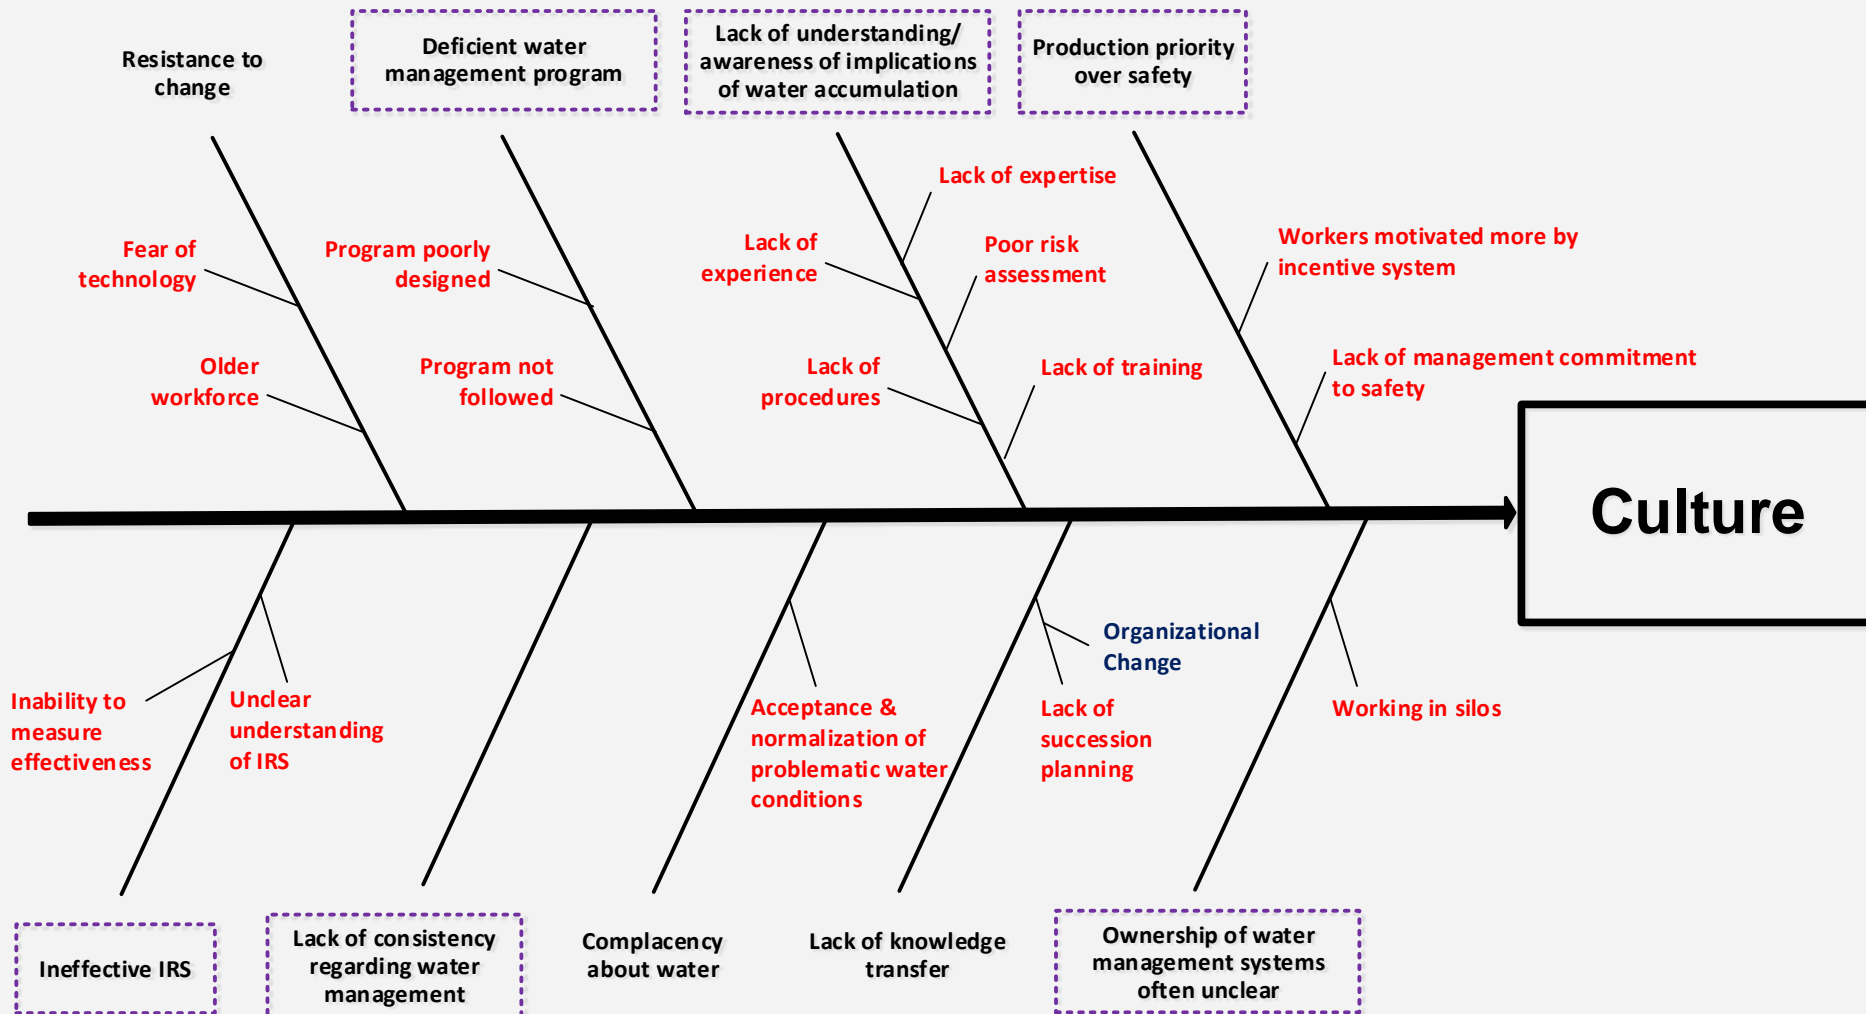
Resistance to change

Fear of technology

Older workforce

Deficient water management program

Program poorly designed

Program not followed

Lack of understanding/ awareness of implications of water accumulation

Lack of expertise

Lack of experience

Poor risk assessment

Lack of procedures

Lack of training

Production priority over safety

Workers motivated more by incentive system

Lack of management commitment to safety

Culture

Inability to measure effectiveness

Unclear understanding of IRS

Ineffective IRS

Lack of consistency regarding water management

Acceptance & normalization of problematic water conditions

Complacency about water

Organizational Change

Lack of succession planning

Lack of knowledge transfer

Working in silos

Ownership of water management systems often unclear